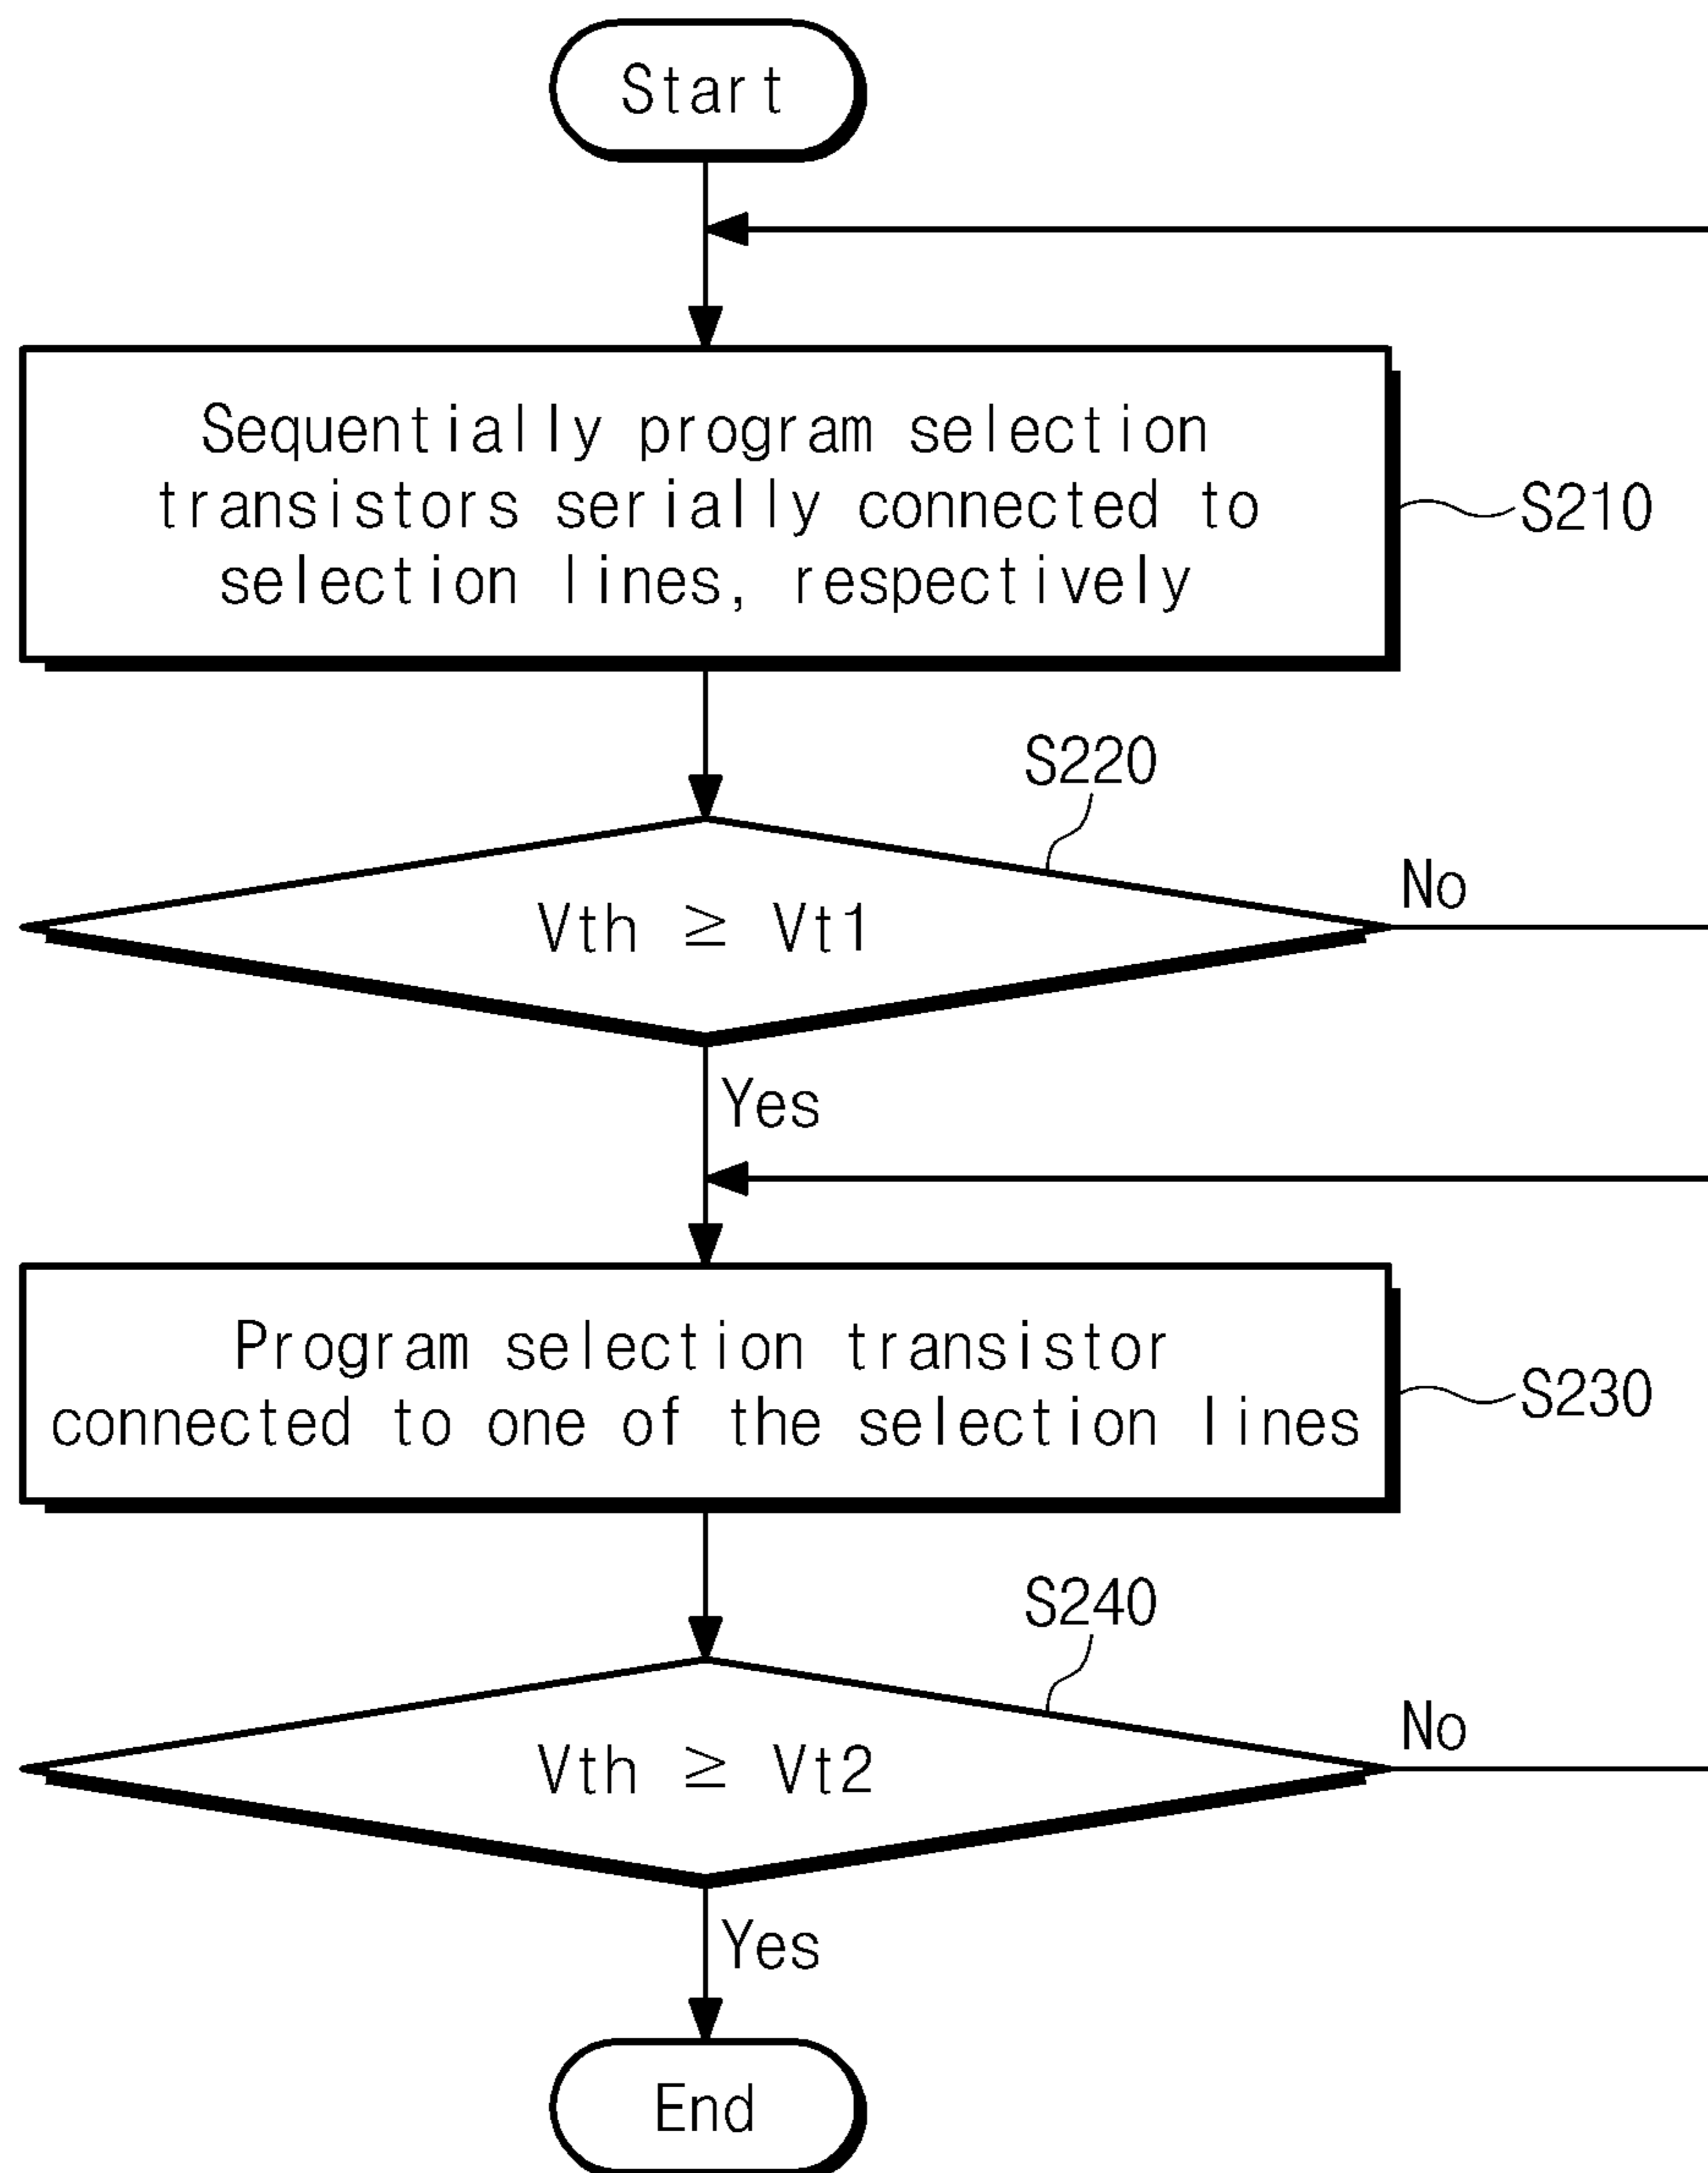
Start

Sequentially program selection transistors serially connected to selection lines, respectively

S210

S220

$Vth \geq Vt1$

No

Yes

Program selection transistor connected to one of the selection lines

S230

S240

$Vth \geq Vt2$

No

Yes

End